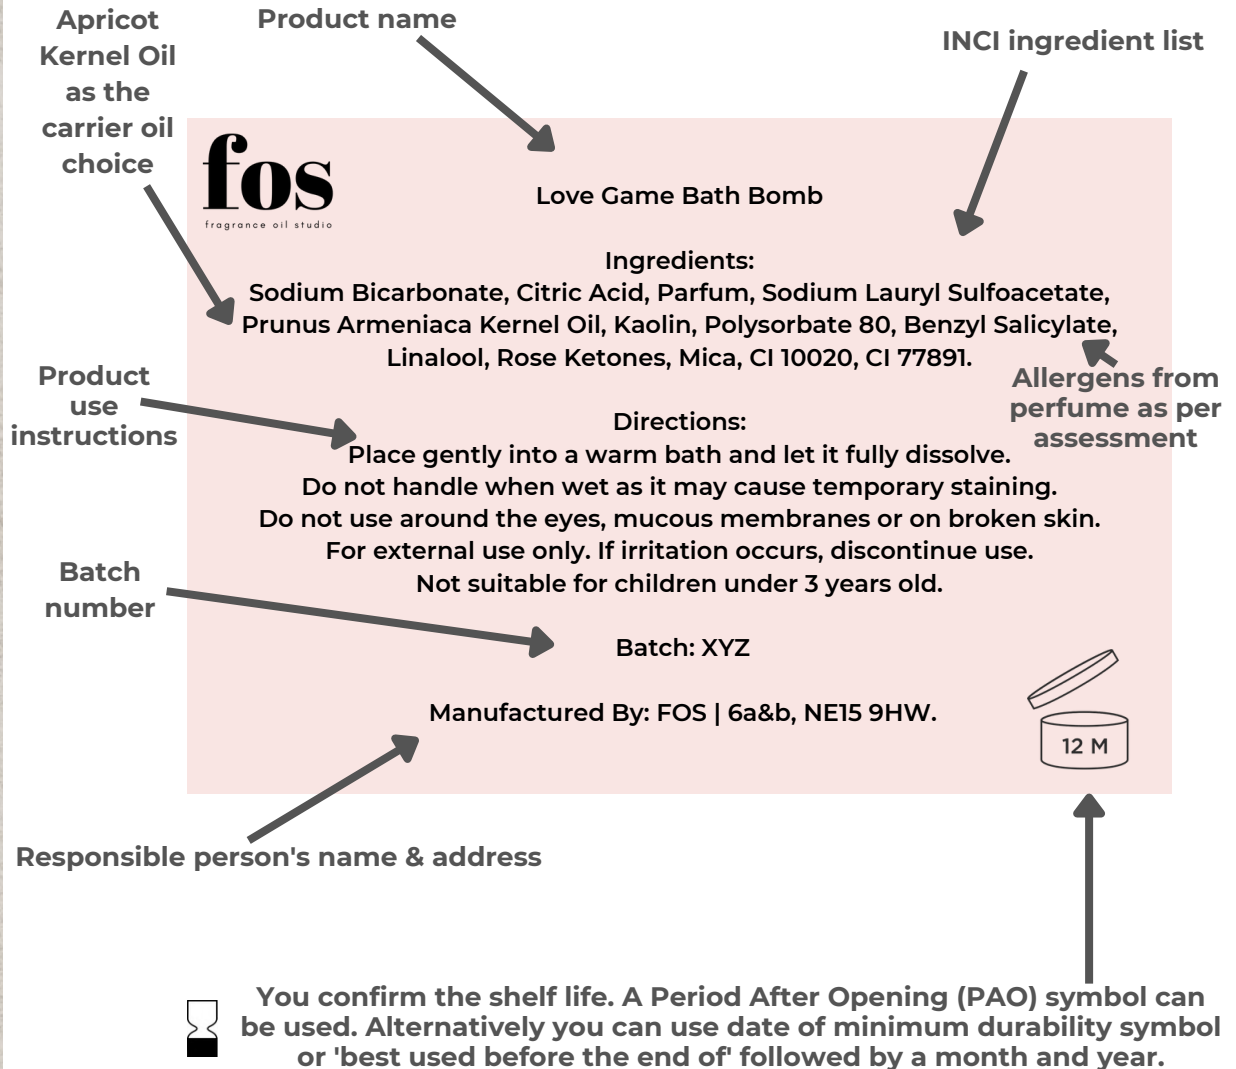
Apricot Kernel Oil as the carrier oil choice

Product name

INCI ingredient list

fos
fragrance oil studio

Love Game Bath Bomb

Ingredients:
Sodium Bicarbonate, Citric Acid, Parfum, Sodium Lauryl Sulfoacetate, Prunus Armeniaca Kernel Oil, Kaolin, Polysorbate 80, Benzyl Salicylate, Linalool, Rose Ketones, Mica, CI 10020, CI 77891.

Allergens from perfume as per assessment

Product use instructions

Directions:
Place gently into a warm bath and let it fully dissolve.
Do not handle when wet as it may cause temporary staining.
Do not use around the eyes, mucous membranes or on broken skin.
For external use only. If irritation occurs, discontinue use.
Not suitable for children under 3 years old.

Batch number

Batch: XYZ

Manufactured By: FOS | 6a&b, NE15 9HW.

12 M

Responsible person's name & address

You confirm the shelf life. A Period After Opening (PAO) symbol can be used. Alternatively you can use date of minimum durability symbol or 'best used before the end of' followed by a month and year.